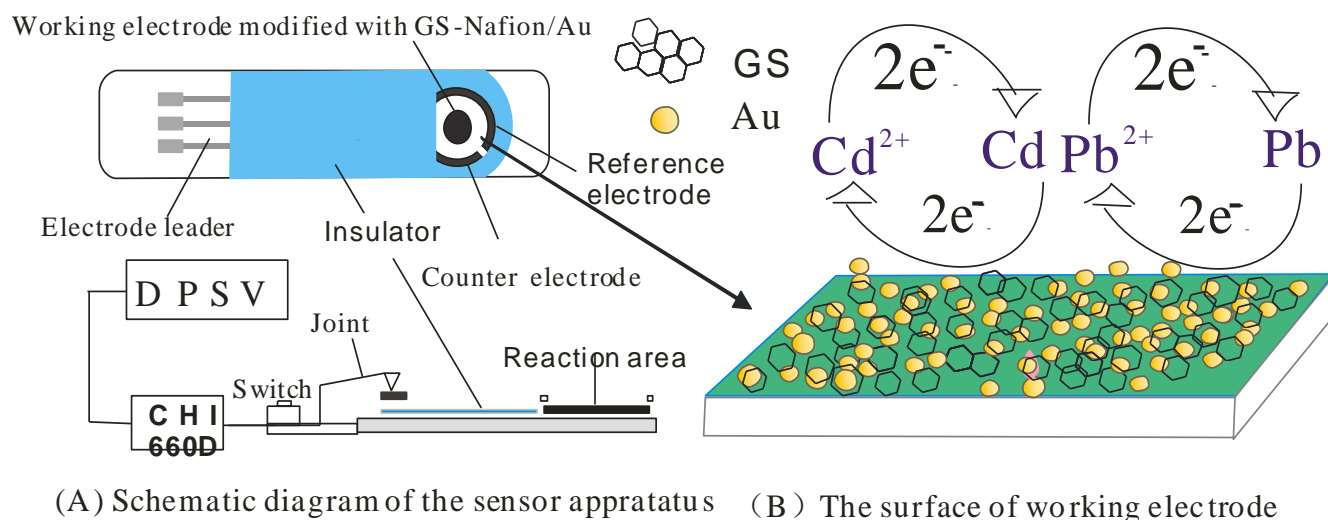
Working electrode modified with GS-Nafion/Au

GS

Au

Reference electrode

Electrode leader

Insulator

Counter electrode

D P S V

Joint

Reaction area

Switch

C H I 660D

$2e^-$

$2e^-$

$Cd^{2+}$

Cd

$Pb^{2+}$

Pb

$2e^-$

$2e^-$

(A) Schematic diagram of the sensor appratatus

(B) The surface of working electrode